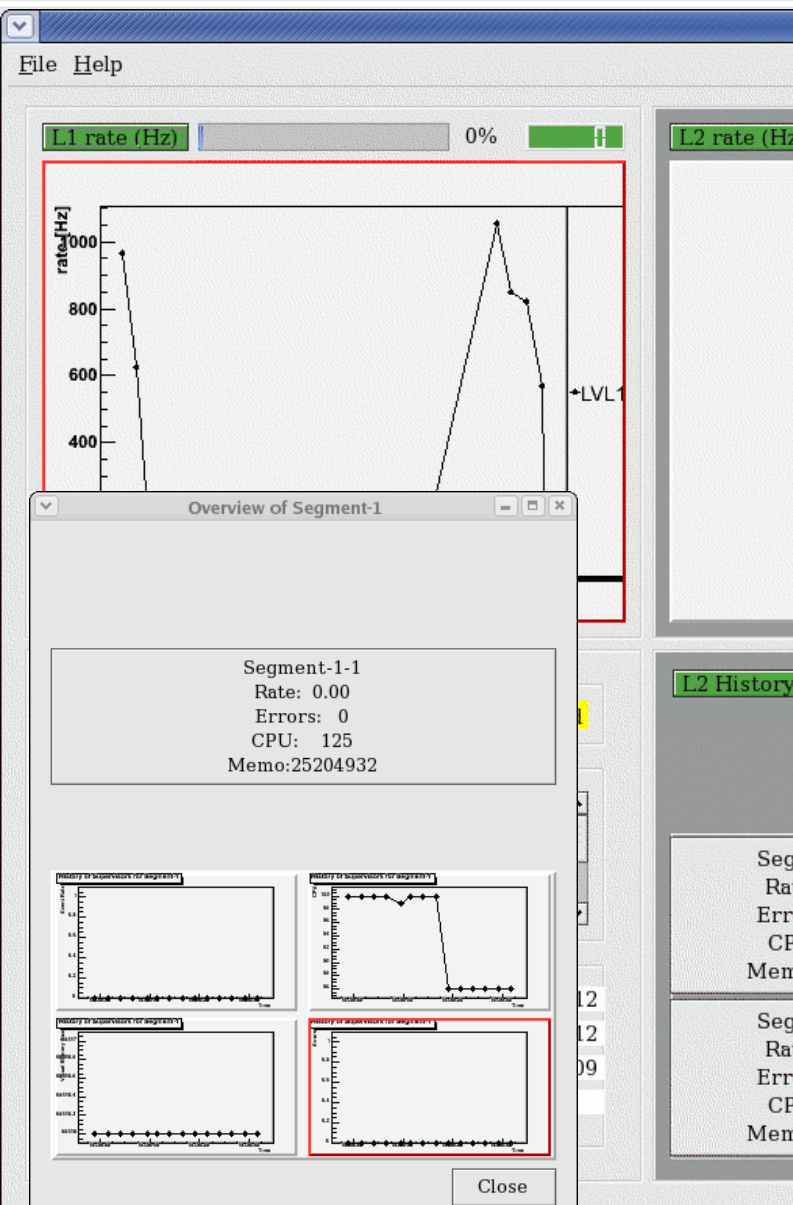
File Help

L1 rate (Hz)

0%

L2 rate (Hz

rate [Hz]

1000

800

600

400

LVL1

Overview of Segment-1

Segment-1-1
Rate: 0.00
Errors: 0
CPU: 125
Memo:25204932

1

L2 History

Seg
Ra
Err
CP
Mem

12
12
09

Seg
Ra
Err
CP
Mem

Close